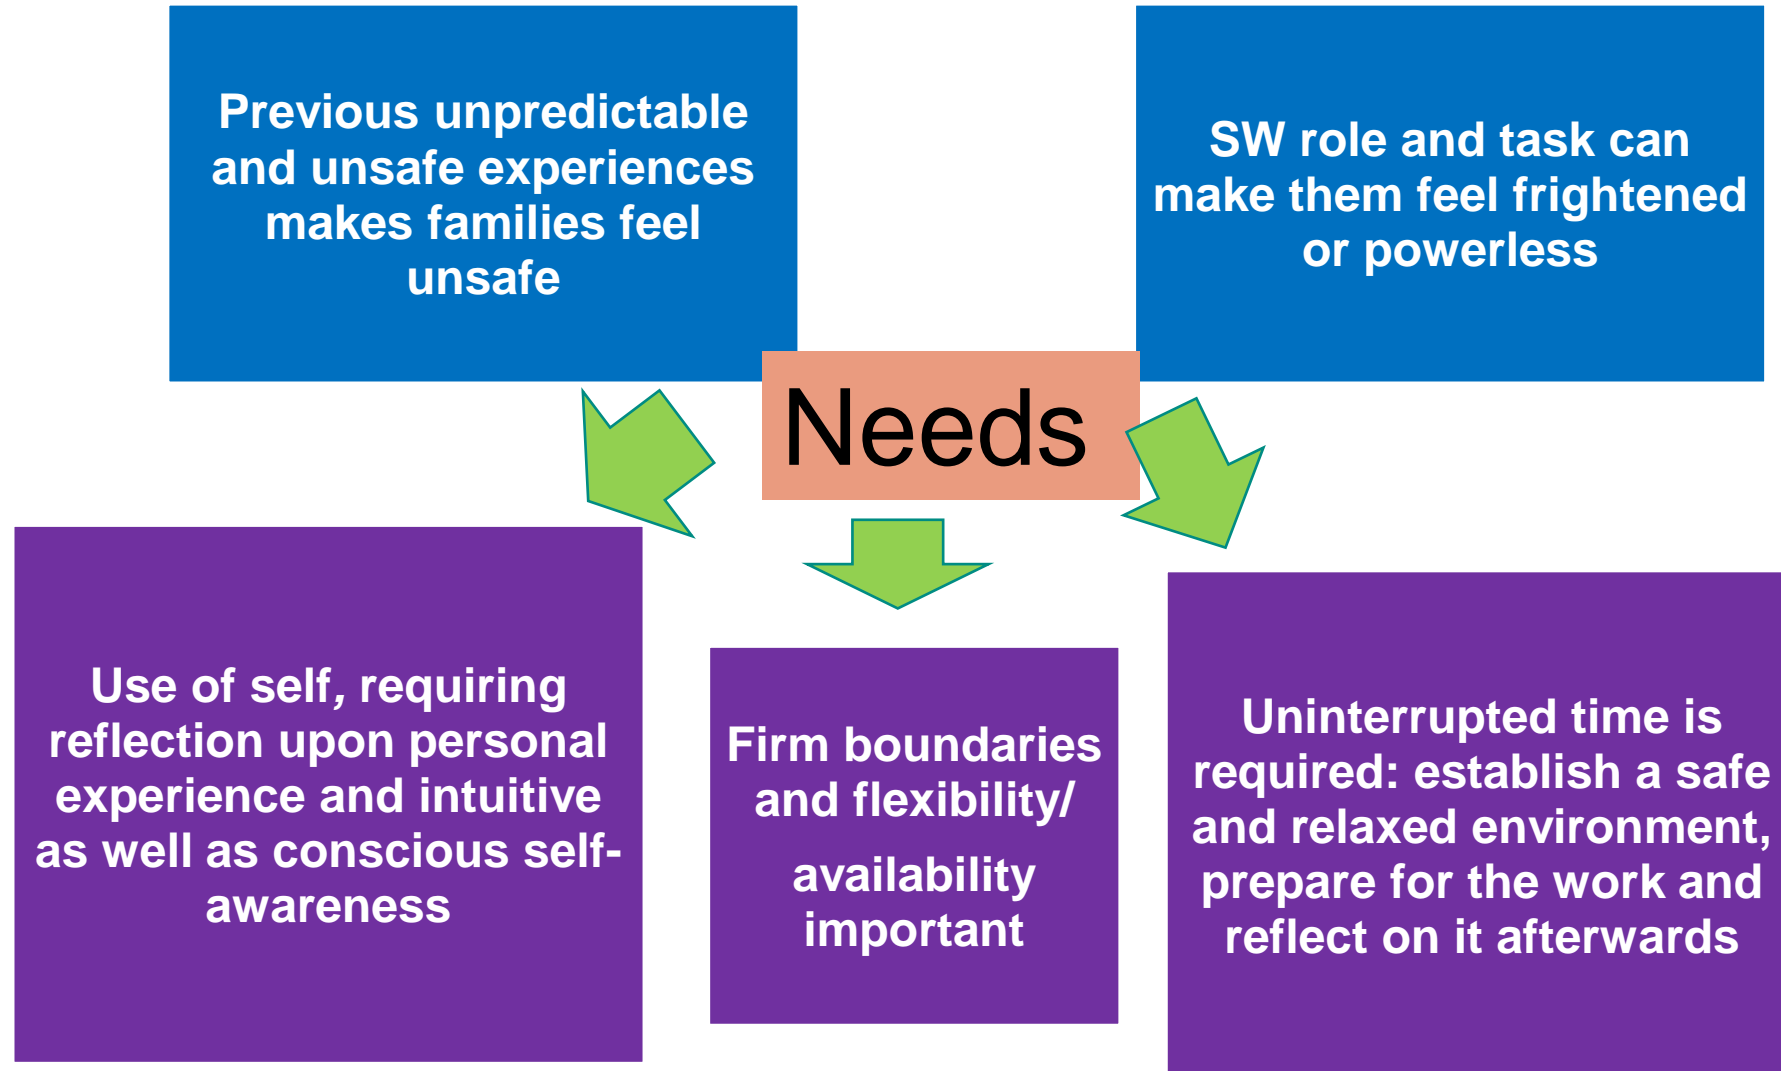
Previous unpredictable and unsafe experiences makes families feel unsafe

SW role and task can make them feel frightened or powerless

Needs

Use of self, requiring reflection upon personal experience and intuitive as well as conscious self-awareness

Firm boundaries and flexibility/

availability important

Uninterrupted time is required: establish a safe and relaxed environment, prepare for the work and reflect on it afterwards